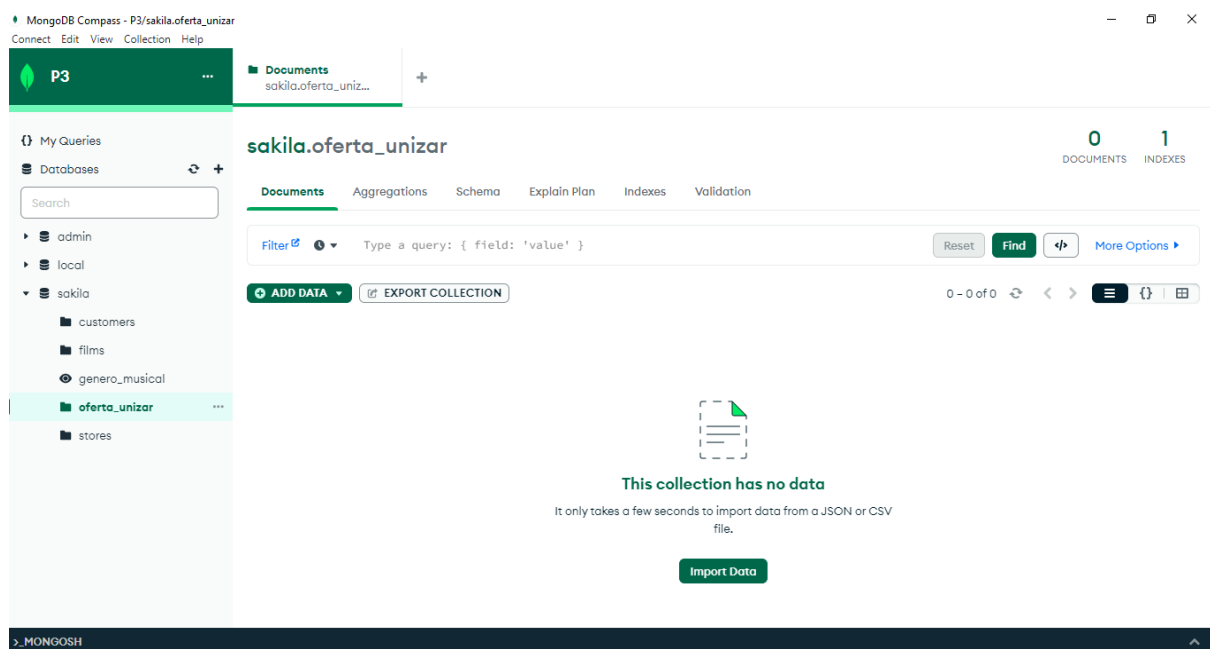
MongoDB Compass - P3/sakila.oferta_unizar
Connect Edit View Collection Help

P3 ...

Documents
sakila.oferta_uniz...

{} My Queries
Databases
Search
admin
local
sakila
customers
films
genero_musical
oferta_unizar
stores

sakila.oferta_unizar
0 DOCUMENTS
1 INDEXES

Documents Aggregations Schema Explain Plan Indexes Validation

Filter
Type a query: { field: 'value' }
Reset
Find
More Options

ADD DATA
EXPORT COLLECTION
0 – 0 of 0

This collection has no data
It only takes a few seconds to import data from a JSON or CSV file.
Import Data

>_MONGOSH